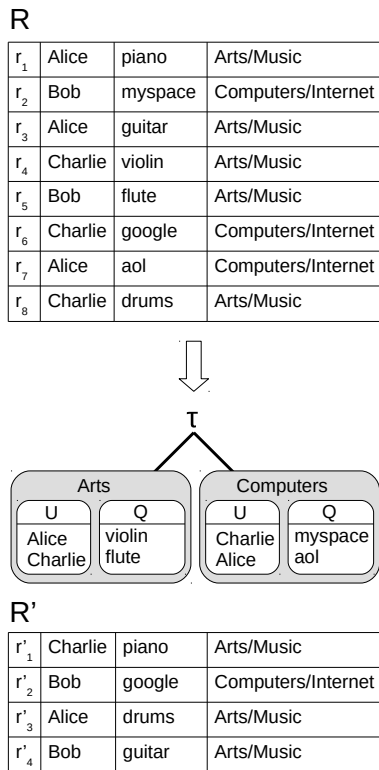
R

| $r_1$ | Alice | piano | Arts/Music |
|---|---|---|---|
| $r_2$ | Bob | myspace | Computers/Internet |
| $r_3$ | Alice | guitar | Arts/Music |
| $r_4$ | Charlie | violin | Arts/Music |
| $r_5$ | Bob | flute | Arts/Music |
| $r_6$ | Charlie | google | Computers/Internet |
| $r_7$ | Alice | aol | Computers/Internet |
| $r_8$ | Charlie | drums | Arts/Music |

τ

Arts
U
Alice
Charlie
Q
violin
flute

Computers
U
Charlie
Alice
Q
myspace
aol

R'

| $r'_1$ | Charlie | piano | Arts/Music |
|---|---|---|---|
| $r'_2$ | Bob | google | Computers/Internet |
| $r'_3$ | Alice | drums | Arts/Music |
| $r'_4$ | Bob | guitar | Arts/Music |